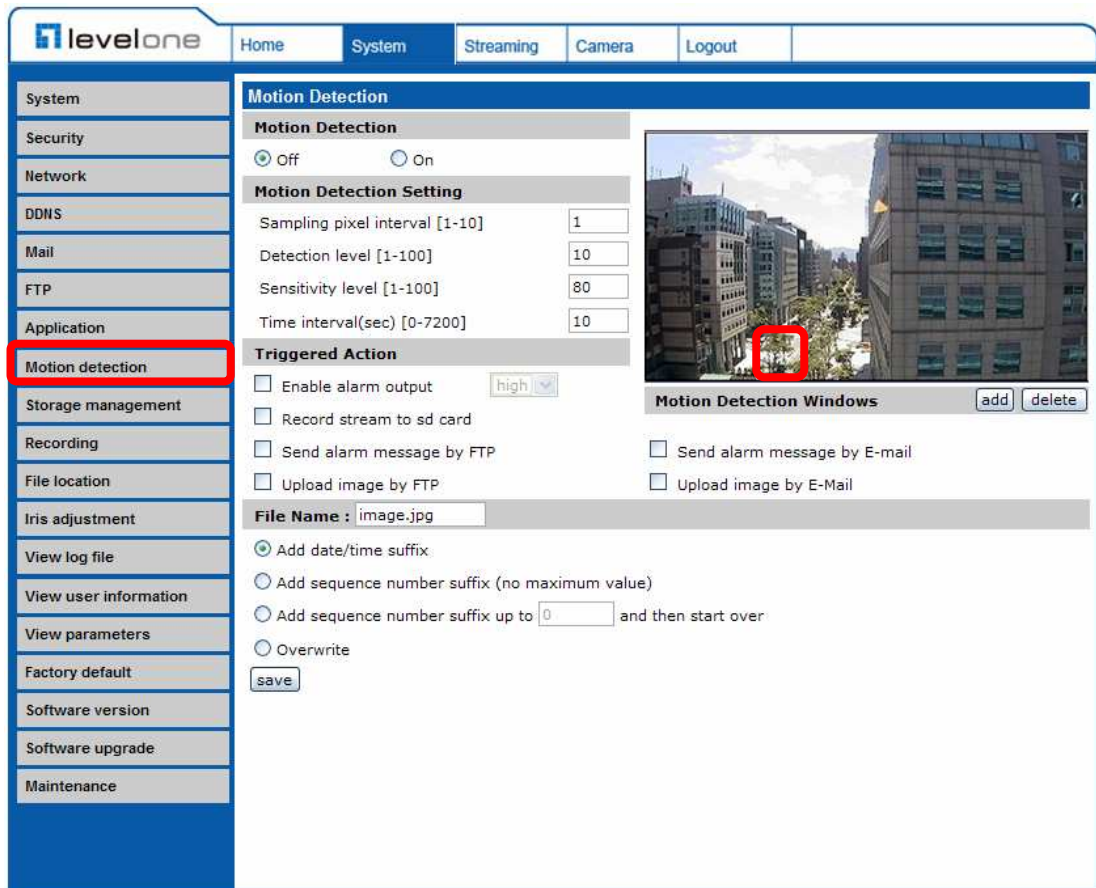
levelone

Home
System
Streaming
Camera
Logout

System
Security
Network
DDNS
Mail
FTP
Application
Motion detection
Storage management
Recording
File location
Iris adjustment
View log file
View user information
View parameters
Factory default
Software version
Software upgrade
Maintenance

Motion Detection

Motion Detection

Off On

Motion Detection Setting

Sampling pixel interval [1-10] 1

Detection level [1-100] 10

Sensitivity level [1-100] 80

Time interval(sec) [0-7200] 10

Triggered Action

Enable alarm output high

Record stream to sd card

Send alarm message by FTP

Upload image by FTP

Motion Detection Windows add delete

Send alarm message by E-mail

Upload image by E-Mail

File Name : image.jpg

Add date/time suffix

Add sequence number suffix (no maximum value)

Add sequence number suffix up to 0 and then start over

Overwrite

save